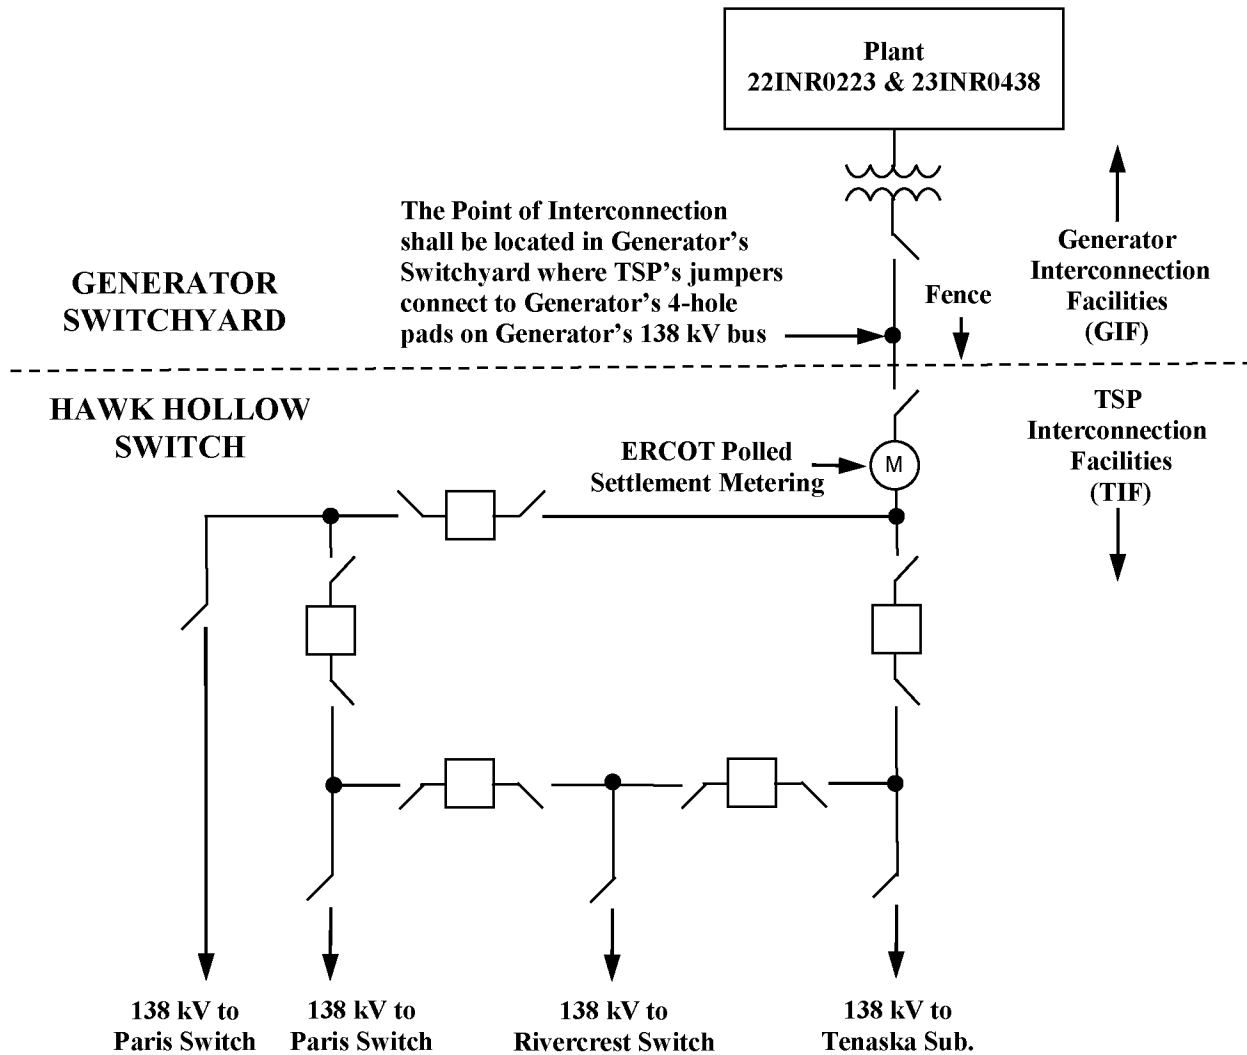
Plant
22INR0223 & 23INR0438

The Point of Interconnection shall be located in Generator's Switchyard where TSP's jumpers connect to Generator's 4-hole pads on Generator's 138 kV bus

GENERATOR SWITCHYARD

Fence

Generator Interconnection Facilities (GIF)

HAWK HOLLOW SWITCH

ERCOT Polled Settlement Metering

M

TSP Interconnection Facilities (TIF)

138 kV to Paris Switch

138 kV to Paris Switch

138 kV to Rivercrest Switch

138 kV to Tenaska Sub.